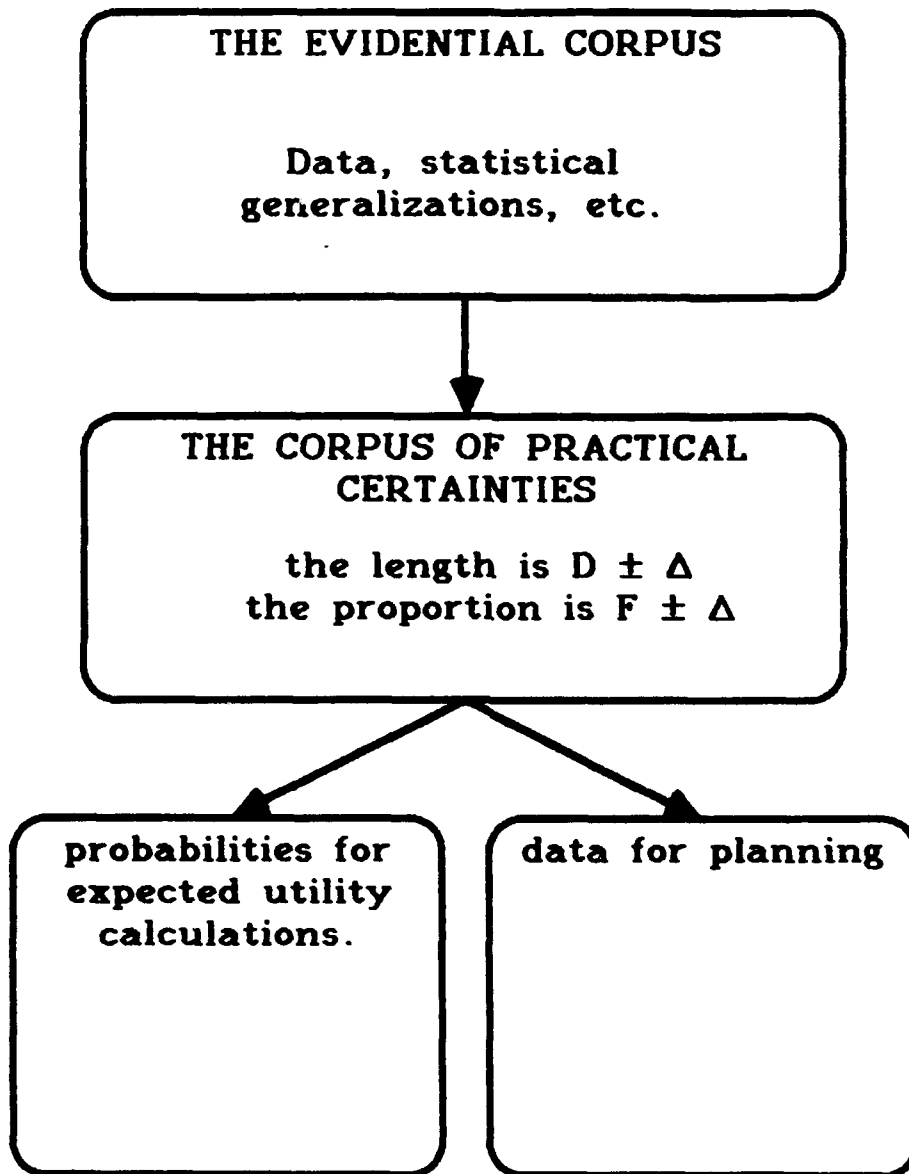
THE EVIDENTIAL CORPUS

Data, statistical generalizations, etc.

THE CORPUS OF PRACTICAL CERTAINTIES

the length is $D \pm \Delta$
the proportion is $F \pm \Delta$

probabilities for expected utility calculations.

data for planning